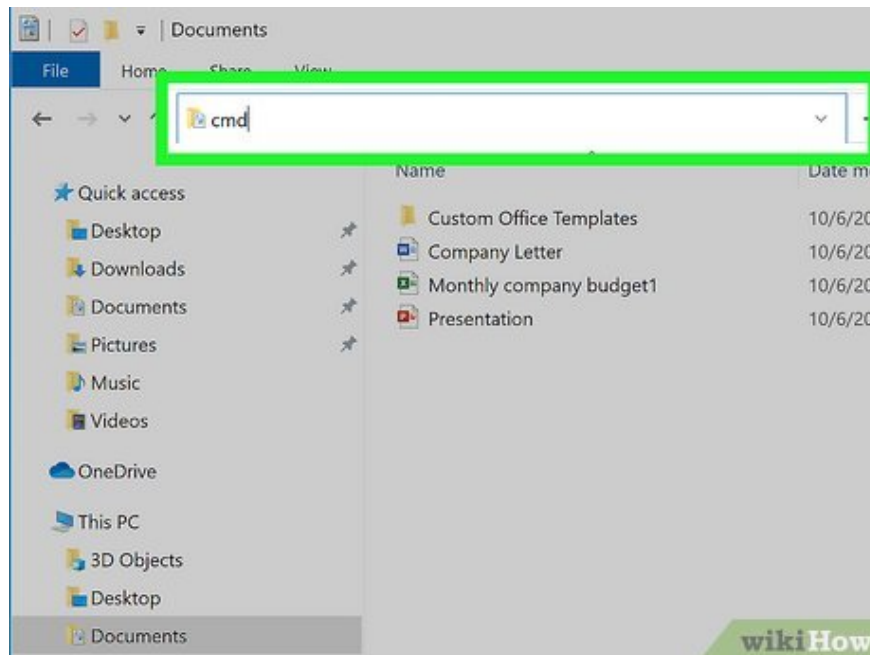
Documents

File Home Share View

cmd

Name

Date m

Quick access

Desktop

Downloads

Documents

Pictures

Music

Videos

OneDrive

This PC

3D Objects

Desktop

Documents

Custom Office Templates 10/6/20

Company Letter 10/6/20

Monthly company budget1 10/6/20

Presentation 10/6/20

wikiHow